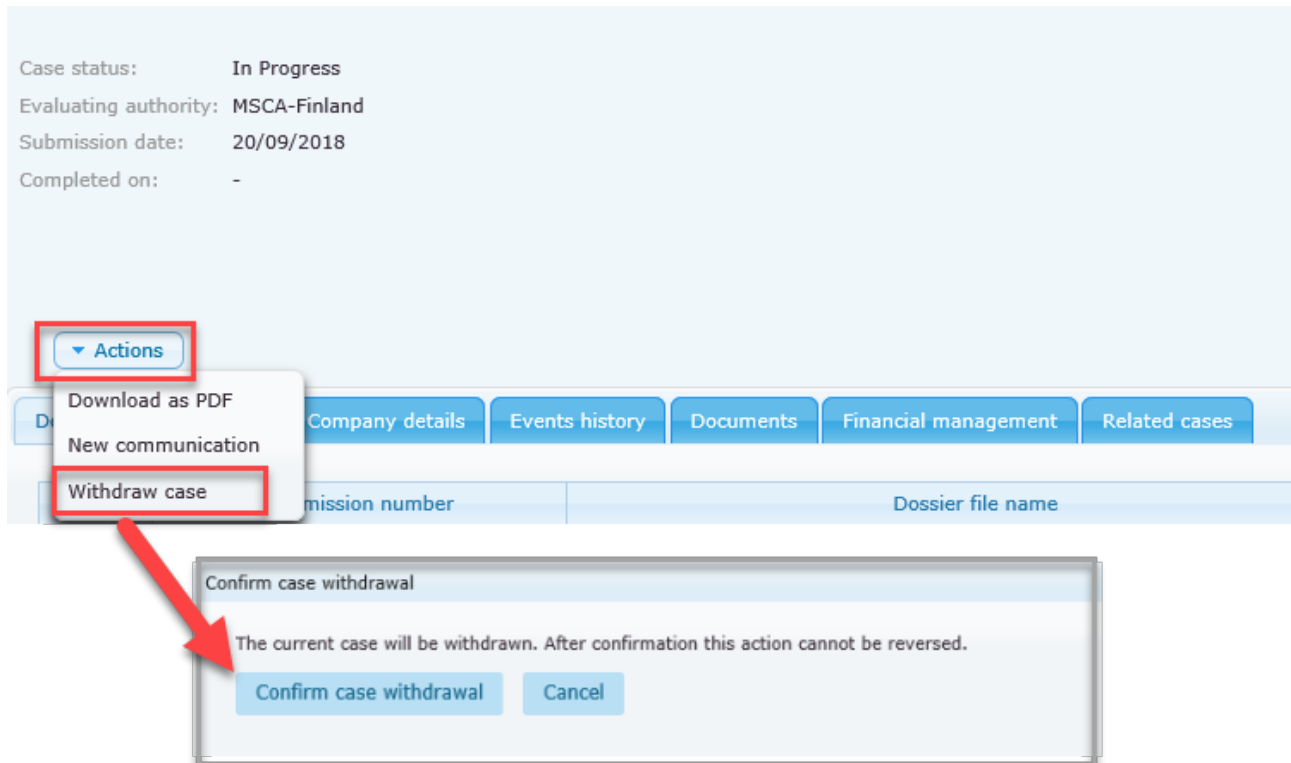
Case status: In Progress
Evaluating authority: MSCA-Finland
Submission date: 20/09/2018
Completed on: -

Actions

Download as PDF
New communication
Withdraw case

D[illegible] Company details Events history Documents Financial management Related cases

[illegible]mission number | Dossier file name

Confirm case withdrawal

The current case will be withdrawn. After confirmation this action cannot be reversed.

Confirm case withdrawal Cancel